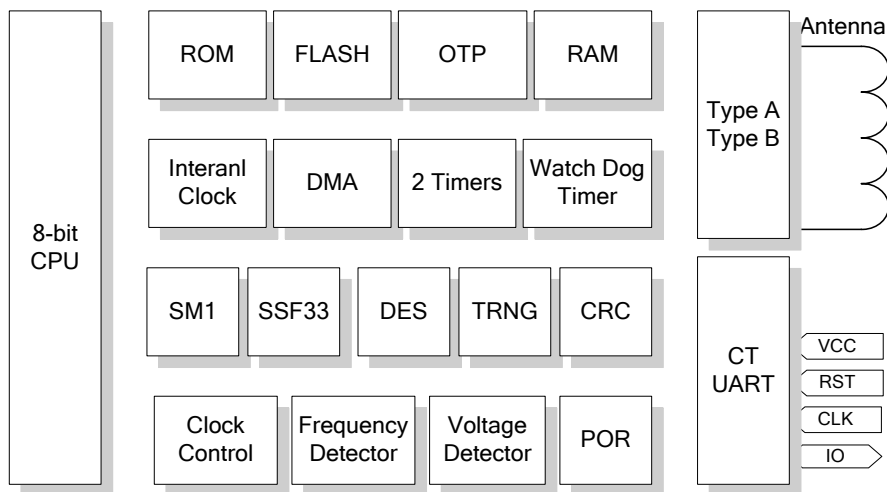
8-bit CPU

ROM

FLASH

OTP

RAM

Interanl Clock

DMA

2 Timers

Watch Dog Timer

SM1

SSF33

DES

TRNG

CRC

Clock Control

Frequency Detector

Voltage Detector

POR

Type A Type B

Antenna

CT UART

VCC

RST

CLK

IO